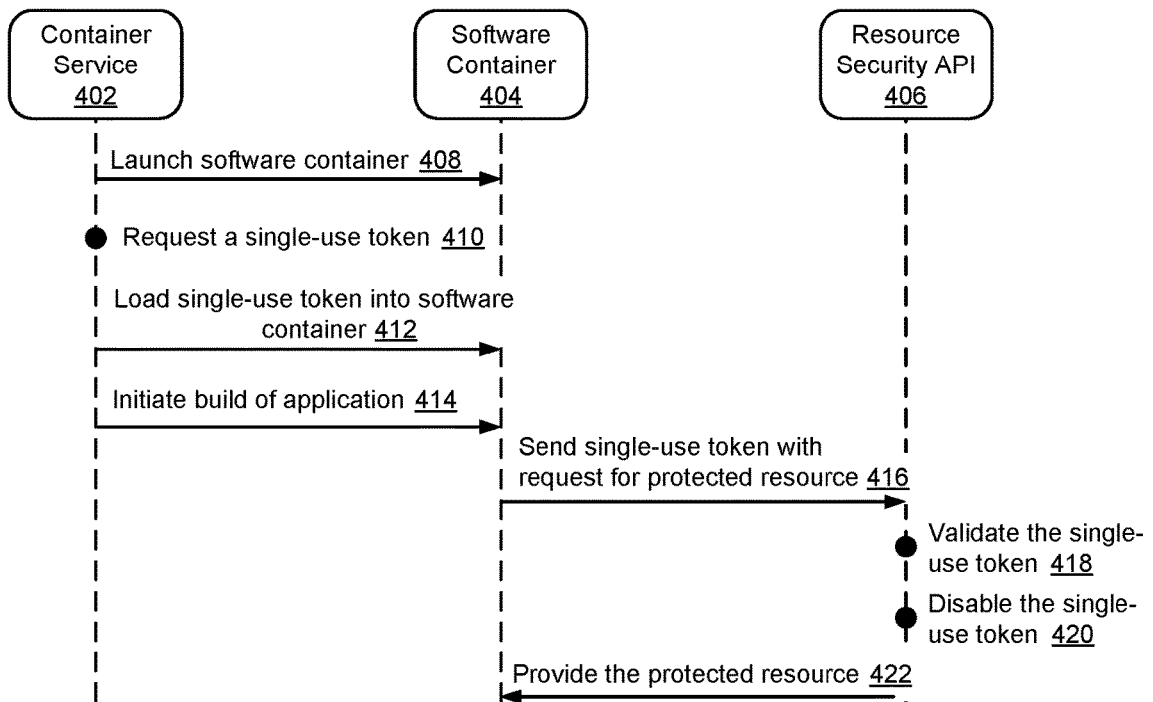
Container Service 402

Software Container 404

Resource Security API 406

Launch software container 408

Request a single-use token 410

Load single-use token into software container 412

Initiate build of application 414

Send single-use token with request for protected resource 416

Validate the single-use token 418

Disable the single-use token 420

Provide the protected resource 422